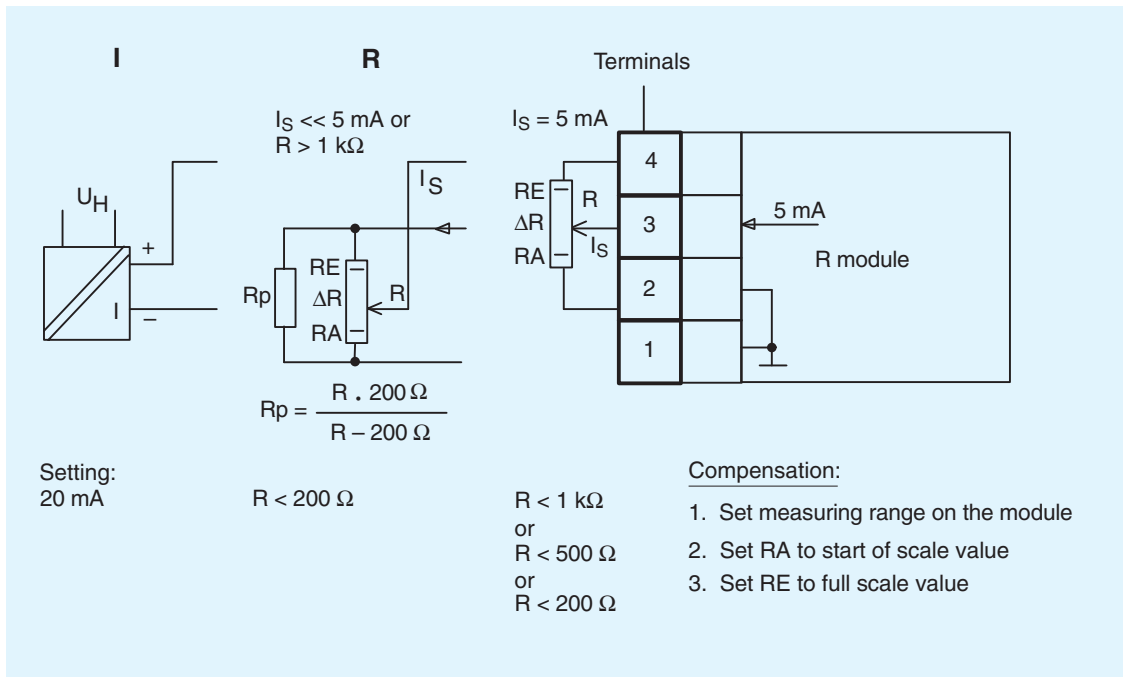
I

R

Terminals

$I_S$ << 5 mA or R > 1 kΩ

$I_S$ = 5 mA

$U_H$

+

I

–

$I_S$

Rp

RE

ΔR

RA

R

RE

ΔR

RA

R

$I_S$

4

3

2

1

5 mA

R module

$Rp = \frac{R \cdot 200\,\Omega}{R - 200\,\Omega}$

Setting:
20 mA

R < 200 Ω

R < 1 kΩ
or
R < 500 Ω
or
R < 200 Ω

Compensation:

1. Set measuring range on the module
2. Set RA to start of scale value
3. Set RE to full scale value